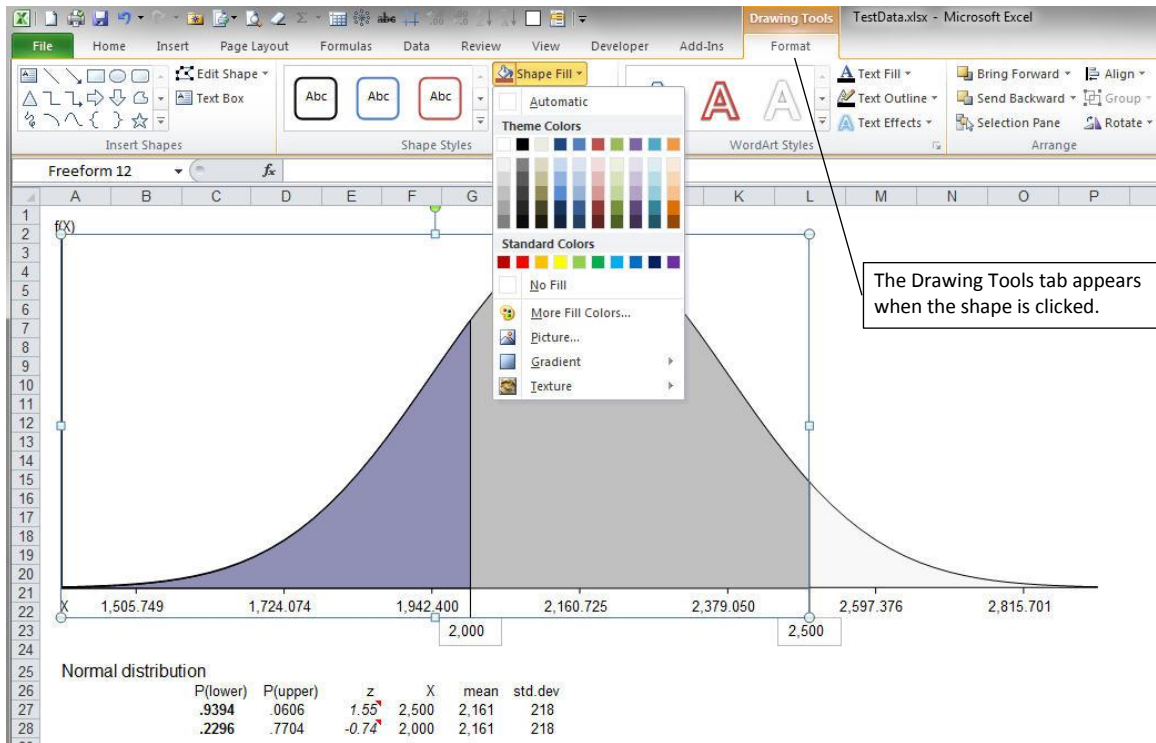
Drawing Tools TestData.xlsx - Microsoft Excel

File Home Insert Page Layout Formulas Data Review View Developer Add-Ins Format

Edit Shape
Text Box
Insert Shapes

Abc Abc Abc
Shape Styles

Shape Fill
Automatic
Theme Colors
Standard Colors
No Fill
More Fill Colors...
Picture...
Gradient
Texture

WordArt Styles
Text Fill
Text Outline
Text Effects

Bring Forward
Send Backward
Selection Pane
Align
Group
Rotate
Arrange

Freeform 12 $f_x$

A B C D E F G K L M N O P

1 2 3 4 5 6 7 8 9 10 11 12 13 14 15 16 17 18 19 20 21 22 23 24 25 26 27 28

f(X)

The Drawing Tools tab appears when the shape is clicked.

X 1,505.749 1,724.074 1,942.400 2,160.725 2,379.050 2,597.376 2,815.701

2,000 2,500

Normal distribution

| P(lower) | P(upper) | z | X | mean | std.dev |
|---|---|---|---|---|---|
| .9394 | .0606 | 1.55 | 2,500 | 2,161 | 218 |
| .2296 | .7704 | -0.74 | 2,000 | 2,161 | 218 |